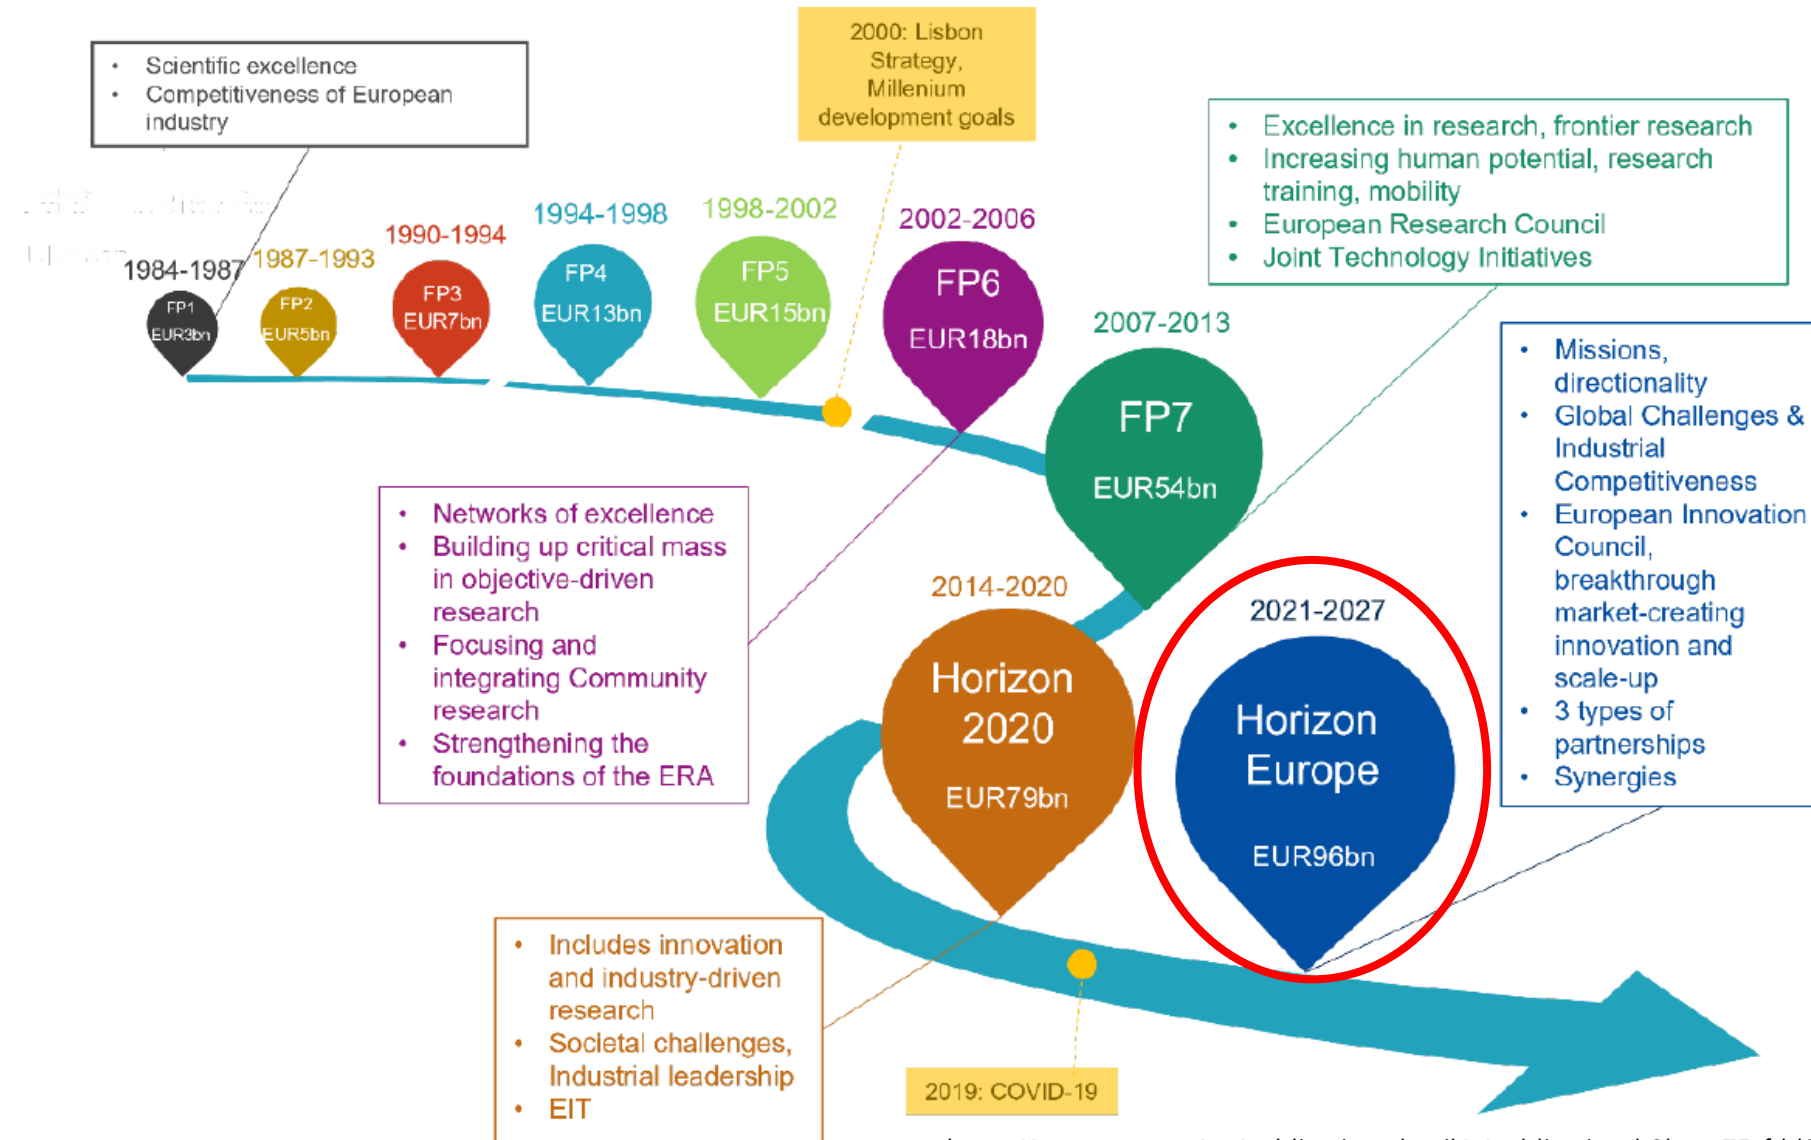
- Scientific excellence
- Competitiveness of European industry

2000: Lisbon Strategy, Millenium development goals

- Excellence in research, frontier research
- Increasing human potential, research training, mobility
- European Research Council
- Joint Technology Initiatives

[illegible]

1984-1987
FP1
EUR3bn

1987-1993
FP2
EUR5bn

1990-1994
FP3
EUR7bn

1994-1998
FP4
EUR13bn

1998-2002
FP5
EUR15bn

2002-2006
FP6
EUR18bn

2007-2013
FP7
EUR54bn

- Missions, directionality
- Global Challenges & Industrial Competitiveness
- European Innovation Council, breakthrough market-creating innovation and scale-up
- 3 types of partnerships
- Synergies

- Networks of excellence
- Building up critical mass in objective-driven research
- Focusing and integrating Community research
- Strengthening the foundations of the ERA

2014-2020
Horizon 2020
EUR79bn

2021-2027
Horizon Europe
EUR96bn

- Includes innovation and industry-driven research
- Societal challenges, Industrial leadership
- EIT

2019: COVID-19